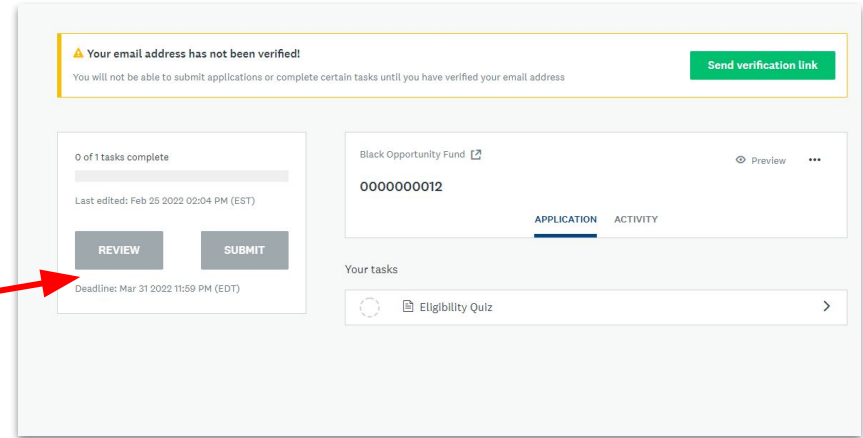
Your email address has not been verified!
You will not be able to submit applications or complete certain tasks until you have verified your email address

Send verification link

0 of 1 tasks complete

Last edited: Feb 25 2022 02:04 PM (EST)

REVIEW

SUBMIT

Deadline: Mar 31 2022 11:59 PM (EDT)

Black Opportunity Fund

Preview

•••

0000000012

APPLICATION

ACTIVITY

Your tasks

Eligibility Quiz